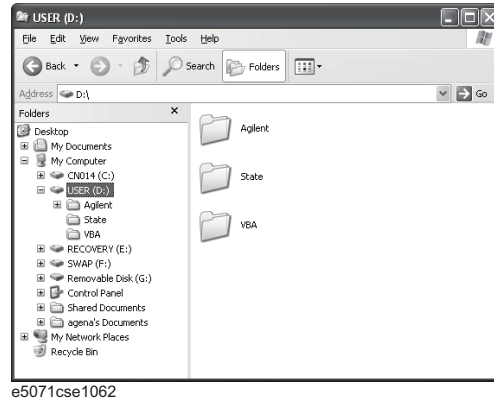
USER (D:)

File Edit View Favorites Tools Help

Back Search Folders

Address D:\ Go

Folders ×

Desktop
My Documents
My Computer
CN014 (C:)
USER (D:)
Agilent
State
VBA
RECOVERY (E:)
SWAP (F:)
Removable Disk (G:)
Control Panel
Shared Documents
agena's Documents
My Network Places
Recycle Bin

Agilent

State

VBA

e5071cse1062